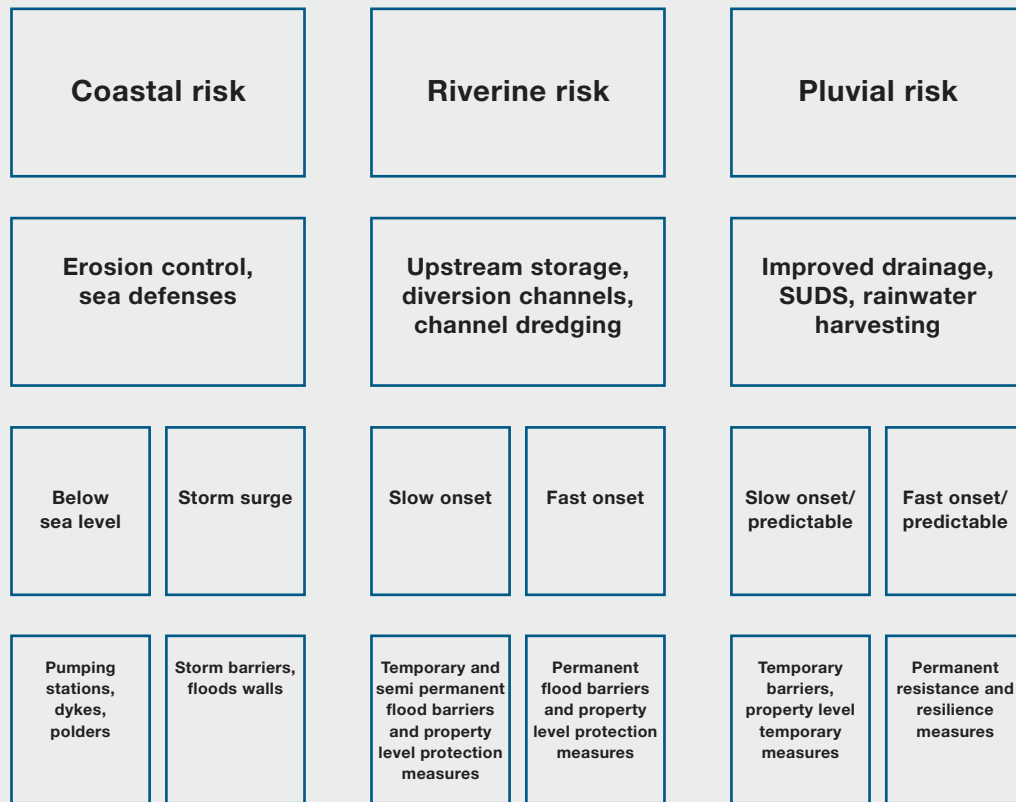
Coastal risk

Erosion control, sea defenses

Below sea level

Pumping stations, dykes, polders

Storm surge

Storm barriers, floods walls

Riverine risk

Upstream storage, diversion channels, channel dredging

Slow onset

Temporary and semi permanent flood barriers and property level protection measures

Fast onset

Permanent flood barriers and property level protection measures

Pluvial risk

Improved drainage, SUDS, rainwater harvesting

Slow onset/ predictable

Temporary barriers, property level temporary measures

Fast onset/ predictable

Permanent resistance and resilience measures